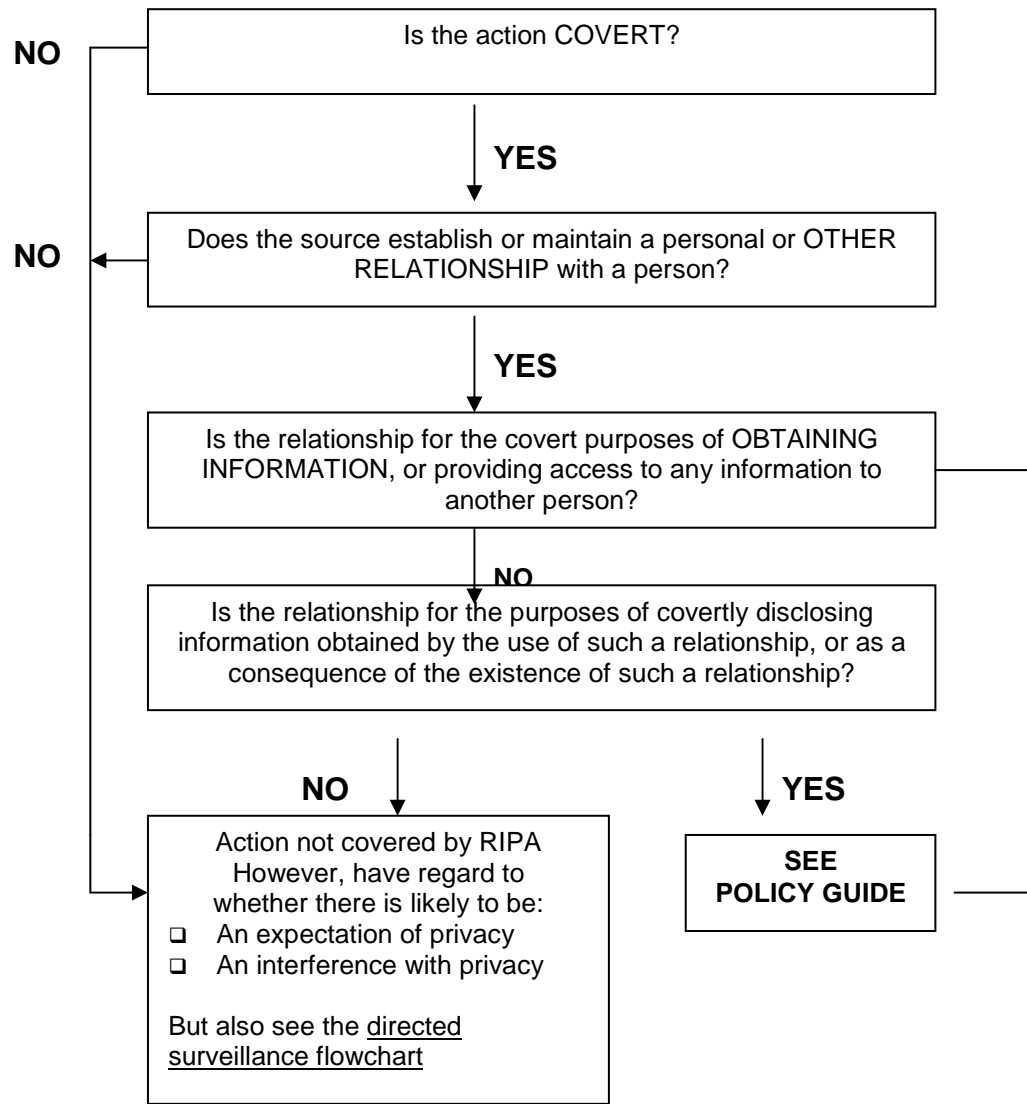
NO

Is the action COVERT?

YES

NO

Does the source establish or maintain a personal or OTHER RELATIONSHIP with a person?

YES

Is the relationship for the covert purposes of OBTAINING INFORMATION, or providing access to any information to another person?

NO

Is the relationship for the purposes of covertly disclosing information obtained by the use of such a relationship, or as a consequence of the existence of such a relationship?

NO

YES

Action not covered by RIPA However, have regard to whether there is likely to be:
- An expectation of privacy
- An interference with privacy

But also see the directed surveillance flowchart

SEE POLICY GUIDE